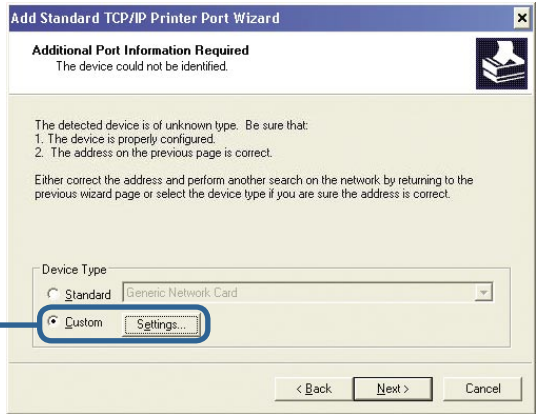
Add Standard TCP/IP Printer Port Wizard

Additional Port Information Required
The device could not be identified.

The detected device is of unknown type. Be sure that:
1. The device is properly configured.
2. The address on the previous page is correct.

Either correct the address and perform another search on the network by returning to the previous wizard page or select the device type if you are sure the address is correct.

Device Type
Standard Generic Network Card
Custom Settings...

< Back Next > Cancel